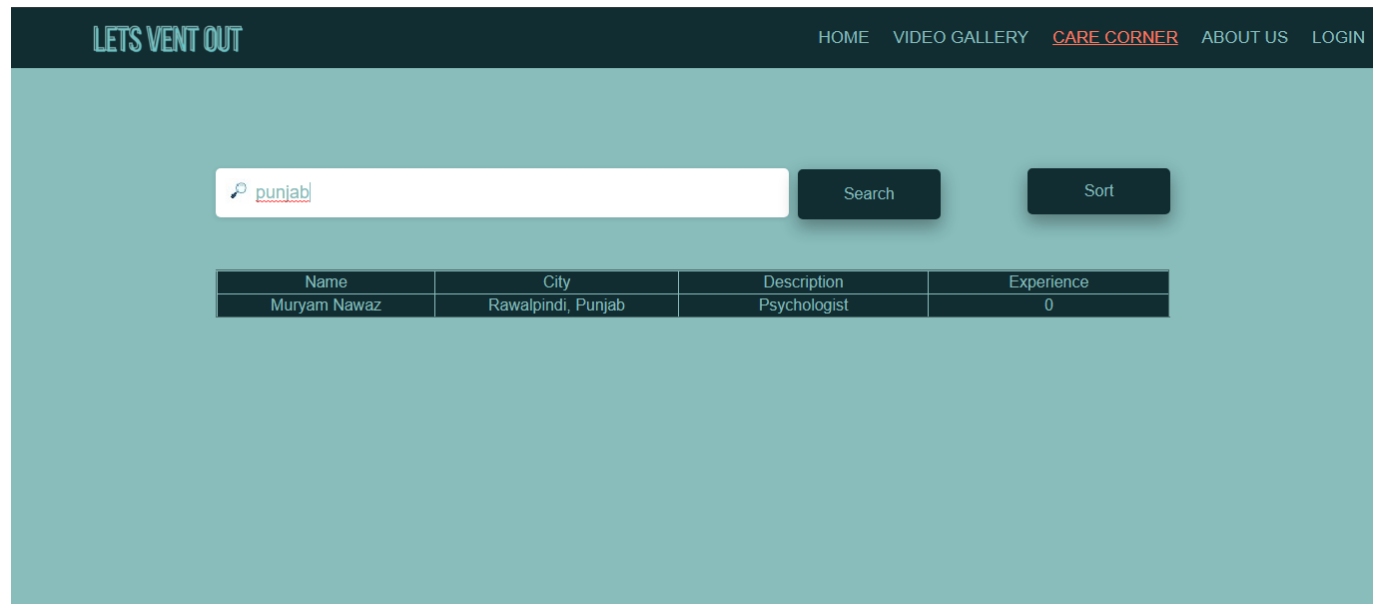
LETS VENT OUT

HOME VIDEO GALLERY CARE CORNER ABOUT US LOGIN

punjab

Search

Sort

| Name | City | Description | Experience |
|---|---|---|---|
| Muryam Nawaz | Rawalpindi, Punjab | Psychologist | 0 |